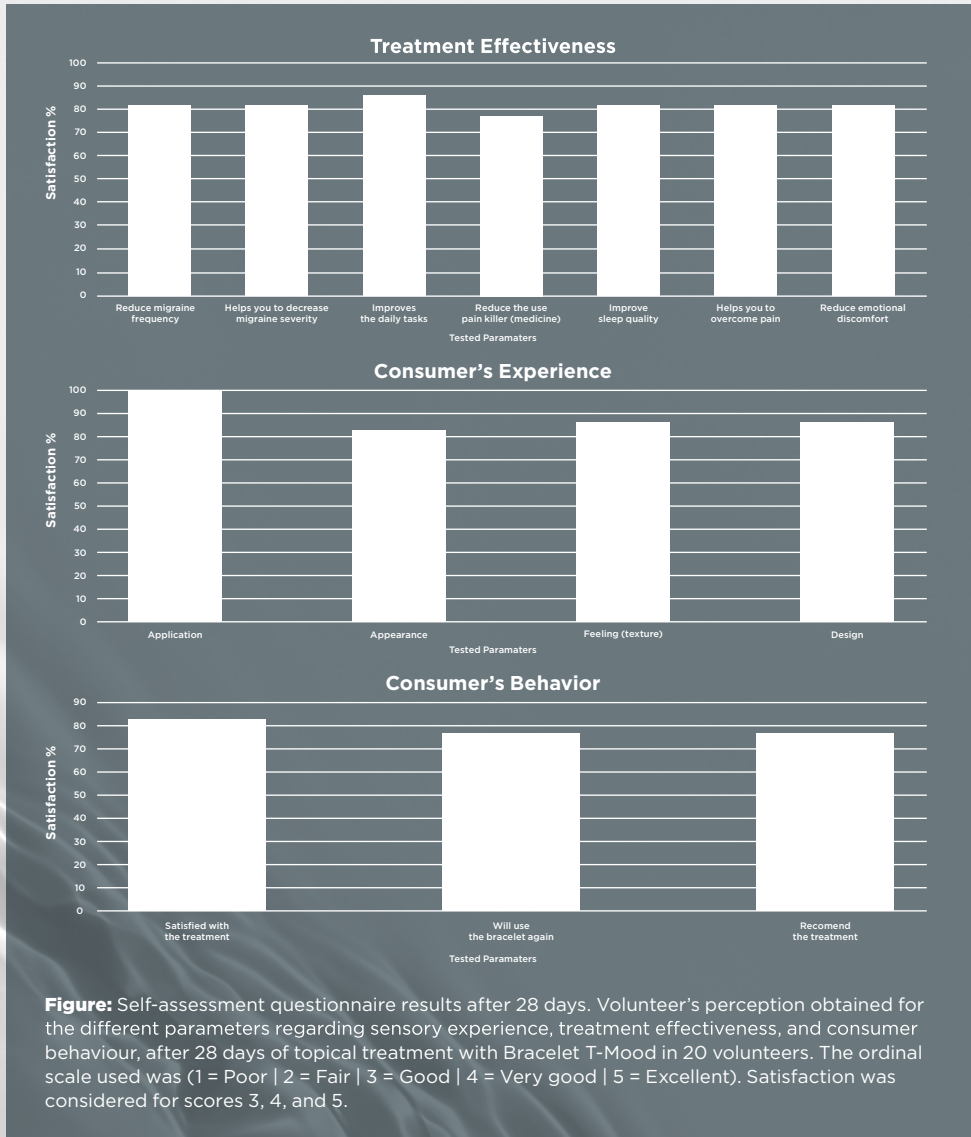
Treatment Effectiveness

Satisfaction %

100
90
80
70
60
50
40
30
20
10
0

Reduce migraine frequency
Helps you to decrease migraine severity
Improves the daily tasks
Reduce the use pain killer (medicine)
Improve sleep quality
Helps you to overcome pain
Reduce emotional discomfort

Tested Paramaters

Consumer's Experience

Satisfaction %

100
90
80
70
60
50
40
30
20
10
0

Application
Appearance
Feeling (texture)
Design

Tested Paramaters

Consumer's Behavior

Satisfaction %

90
80
70
60
50
40
30
20
10
0

Satisfied with the treatment
Will use the bracelet again
Recomend the treatment

Tested Paramaters

Figure: Self-assessment questionnaire results after 28 days. Volunteer's perception obtained for the different parameters regarding sensory experience, treatment effectiveness, and consumer behaviour, after 28 days of topical treatment with Bracelet T-Mood in 20 volunteers. The ordinal scale used was (1 = Poor | 2 = Fair | 3 = Good | 4 = Very good | 5 = Excellent). Satisfaction was considered for scores 3, 4, and 5.